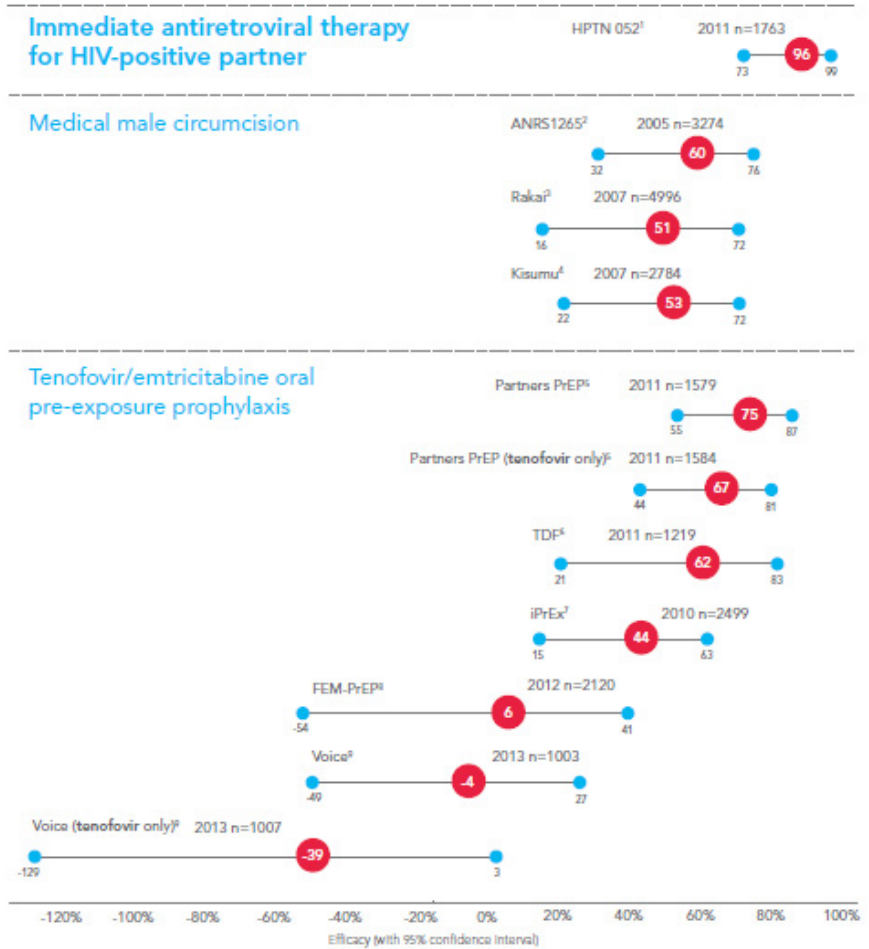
Immediate antiretroviral therapy for HIV-positive partner

HPTN 052$^1$ 2011 n=1763
73 96 99

Medical male circumcision

ANRS1265$^2$ 2005 n=3274
32 60 76

Rakai$^3$ 2007 n=4996
16 51 72

Kisumu$^4$ 2007 n=2784
22 53 72

Tenofovir/emtricitabine oral pre-exposure prophylaxis

Partners PrEP$^5$ 2011 n=1579
55 75 87

Partners PrEP (tenofovir only)$^5$ 2011 n=1584
44 67 81

TDF$^6$ 2011 n=1219
21 62 83

iPrEx$^7$ 2010 n=2499
15 44 63

FEM-PrEP$^8$ 2012 n=2120
-54 6 41

Voice$^9$ 2013 n=1003
-49 -4 27

Voice (tenofovir only)$^9$ 2013 n=1007
-129 -39 3

-120% -100% -80% -60% -40% -20% 0% 20% 40% 60% 80% 100%
Efficacy (with 95% confidence interval)